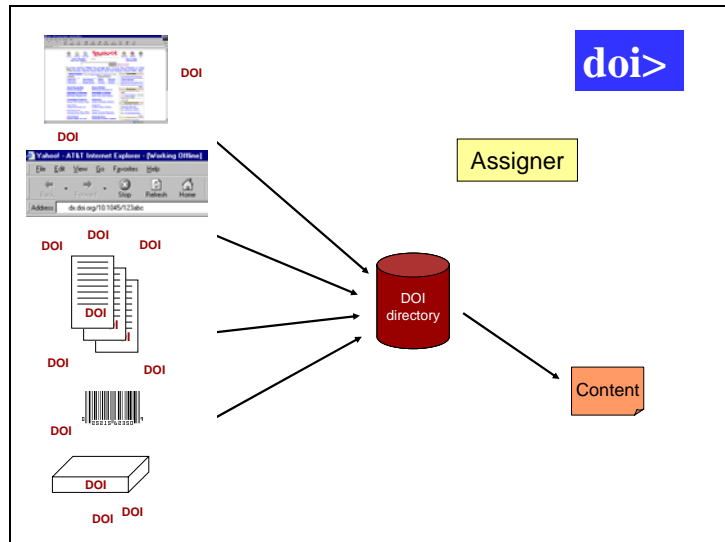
DOI

DOI

Yahoo! - AT&T Internet Explorer - [Working Offline]

File Edit View Go Favorites Help

Back Forward Stop Refresh Home

Address dx.doi.org/10.1045/123abc

DOI DOI DOI

DOI

I

DOI DOI

DOI

DOI

DOI DOI

doi>

Assigner

DOI directory

Content